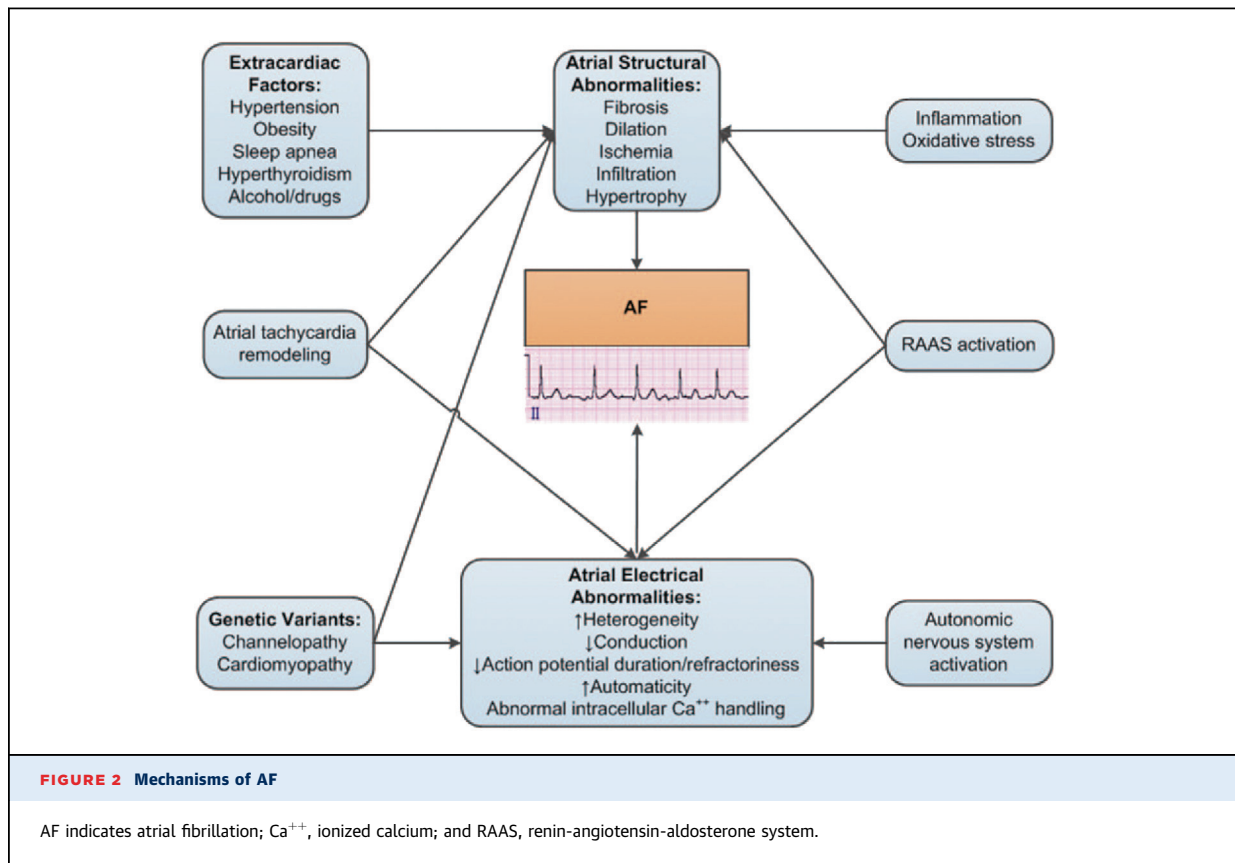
Extracardiac Factors:
Hypertension
Obesity
Sleep apnea
Hyperthyroidism
Alcohol/drugs

Atrial Structural Abnormalities:
Fibrosis
Dilation
Ischemia
Infiltration
Hypertrophy

Inflammation
Oxidative stress

AF

II

Atrial tachycardia remodeling

RAAS activation

Genetic Variants:
Channelopathy
Cardiomyopathy

Atrial Electrical Abnormalities:
↑Heterogeneity
↓Conduction
↓Action potential duration/refractoriness
↑Automaticity
Abnormal intracellular $Ca^{++}$ handling

Autonomic nervous system activation

FIGURE 2 Mechanisms of AF

AF indicates atrial fibrillation; $Ca^{++}$, ionized calcium; and RAAS, renin-angiotensin-aldosterone system.